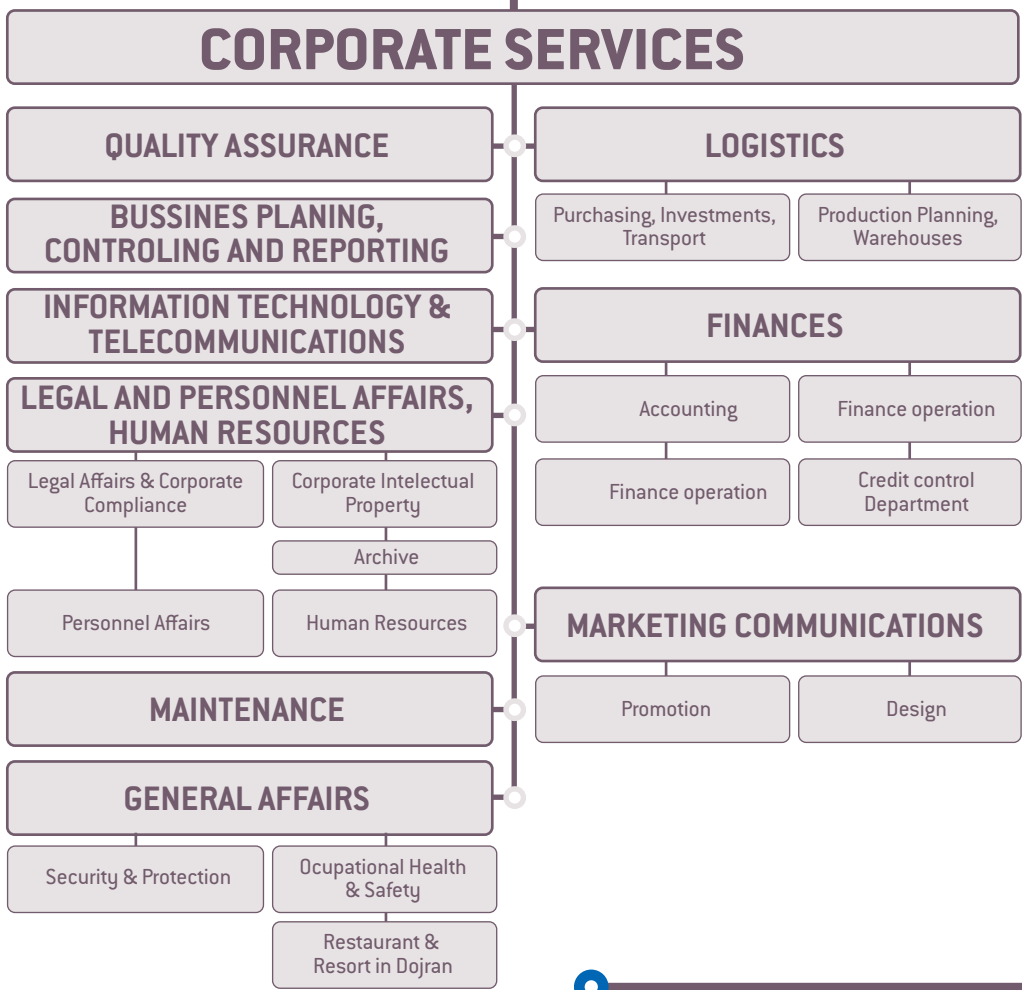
CORPORATE SERVICES

QUALITY ASSURANCE

BUSSINES PLANING, CONTROLING AND REPORTING

INFORMATION TECHNOLOGY & TELECOMMUNICATIONS

LEGAL AND PERSONNEL AFFAIRS, HUMAN RESOURCES

Legal Affairs & Corporate Compliance

Corporate Intelectual Property

Archive

Personnel Affairs

Human Resources

MAINTENANCE

GENERAL AFFAIRS

Security & Protection

Ocupational Health & Safety

Restaurant & Resort in Dojran

LOGISTICS

Purchasing, Investments, Transport

Production Planning, Warehouses

FINANCES

Accounting

Finance operation

Finance operation

Credit control Department

MARKETING COMMUNICATIONS

Promotion

Design